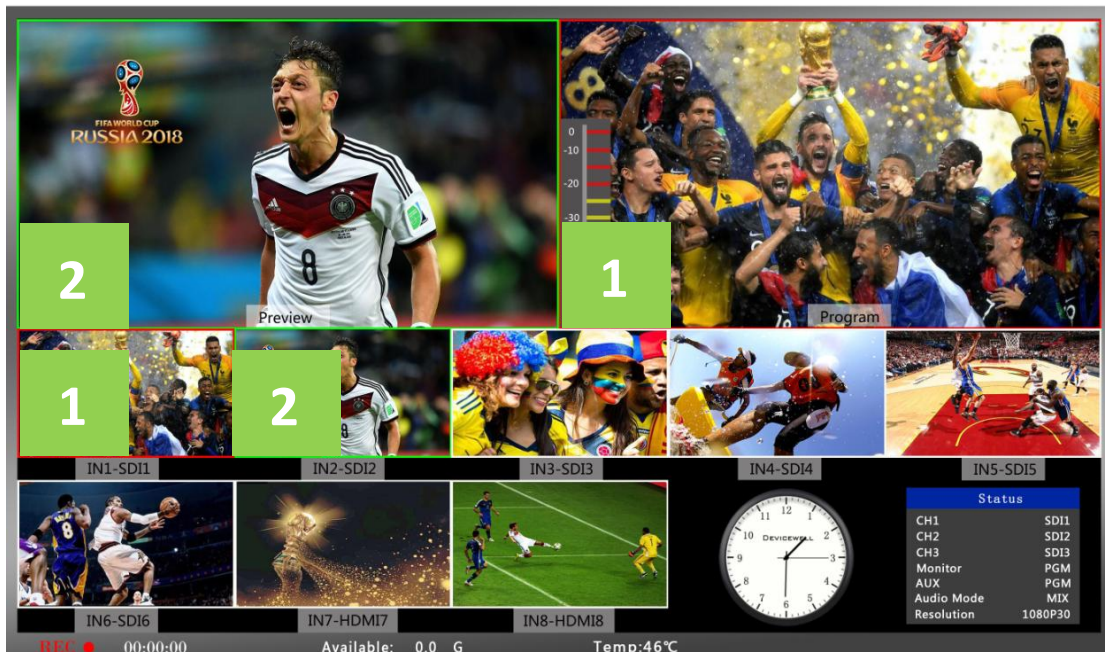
FIFA WORLD CUP RUSSIA 2018

8

2

Preview

0
-10
-20
-30

1

Program

1

2

IN1-SDI1

IN2-SDI2

IN3-SDI3

IN4-SDI4

IN5-SDI5

8

IN6-SDI6

IN7-HDMI7

IN8-HDMI8

12 1 2 3 4 5 6 7 8 9 10 11

DEVICEWELL

| Status | |
|---|---|
| CH1 | SDI1 |
| CH2 | SDI2 |
| CH3 | SDI3 |
| Monitor | PGM |
| AUX | PGM |
| Audio Mode | MIX |
| Resolution | 1080P30 |

REC ● 00:00:00 Available: 0.0 G Temp:46℃